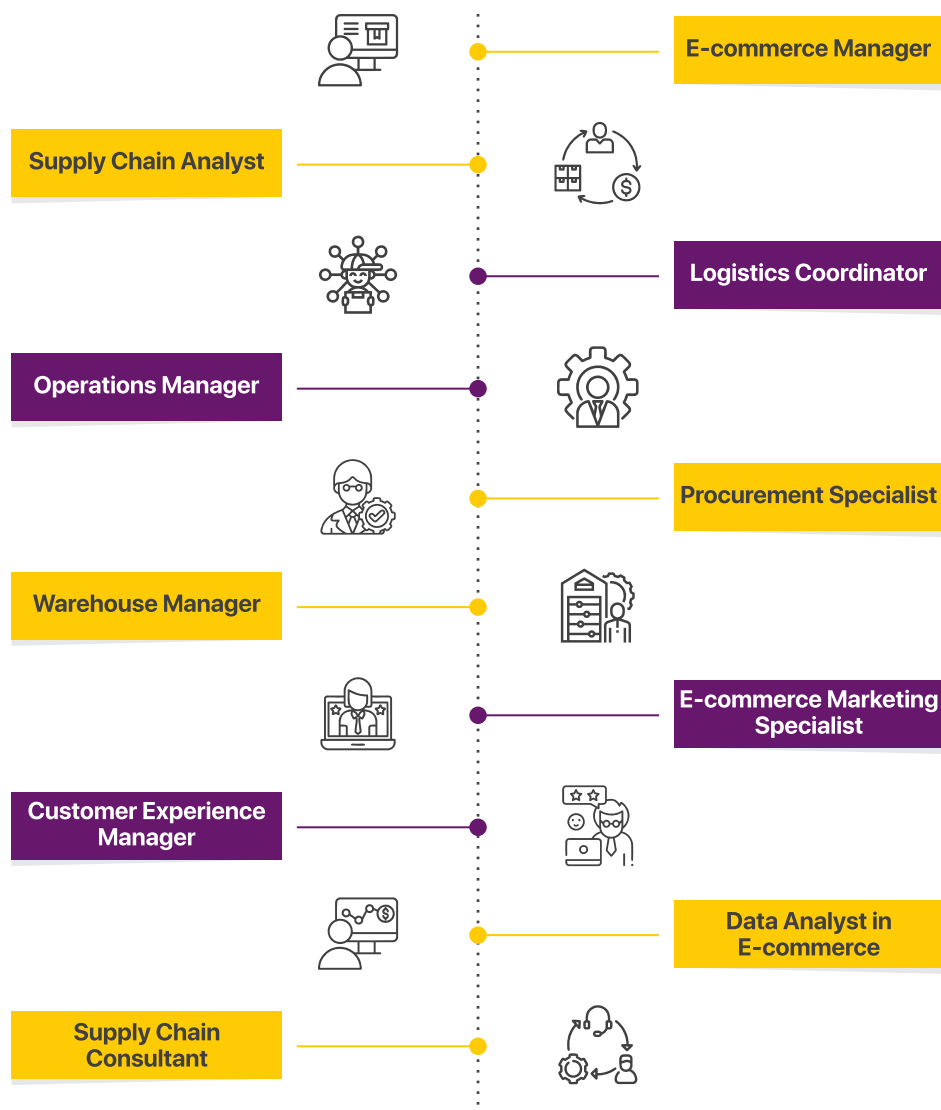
E-commerce Manager

Supply Chain Analyst

Logistics Coordinator

Operations Manager

Procurement Specialist

Warehouse Manager

E-commerce Marketing Specialist

Customer Experience Manager

Data Analyst in E-commerce

Supply Chain Consultant